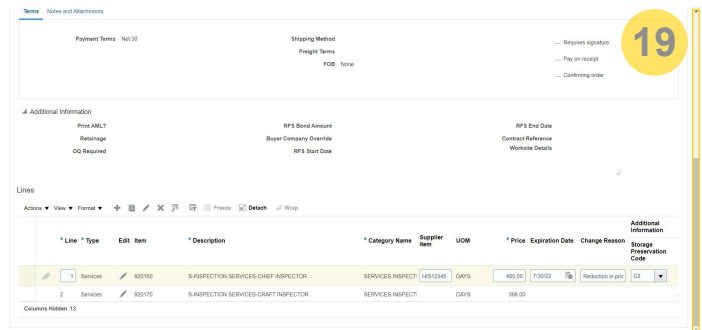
Terms Notes and Attachments

19

Payment Terms Net 30

Shipping Method

Freight Terms

FOB None

Requires signature

Pay on receipt

Confirming order

Additional Information

Print AML?

Retainage

DQ Required

RFS Bond Amount

Buyer Company Override

RFS Start Date

RFS End Date

Contract Reference

Worksite Details

Lines

Actions ▼ View ▼ Format ▼ Freeze Detach Wrap

| | * Line | * Type | Edit | Item | * Description | * Category Name | Supplier Item | UOM | * Price | Expiration Date | Change Reason | Additional Information Storage Preservation Code |
|---|---|---|---|---|---|---|---|---|---|---|---|---|
| | 1 | Services | | 920160 | S-INSPECTION SERVICES-CHIEF INSPECTOR | SERVICES INSPECTI | H/S12345 | DAYS | 485.00 | 7/30/22 | Reduction in pric | C2 |
| | 2 | Services | | 920170 | S-INSPECTION SERVICES-CRAFT INSPECTOR | SERVICES INSPECTI | | DAYS | 396.00 | | | |

Columns Hidden 13